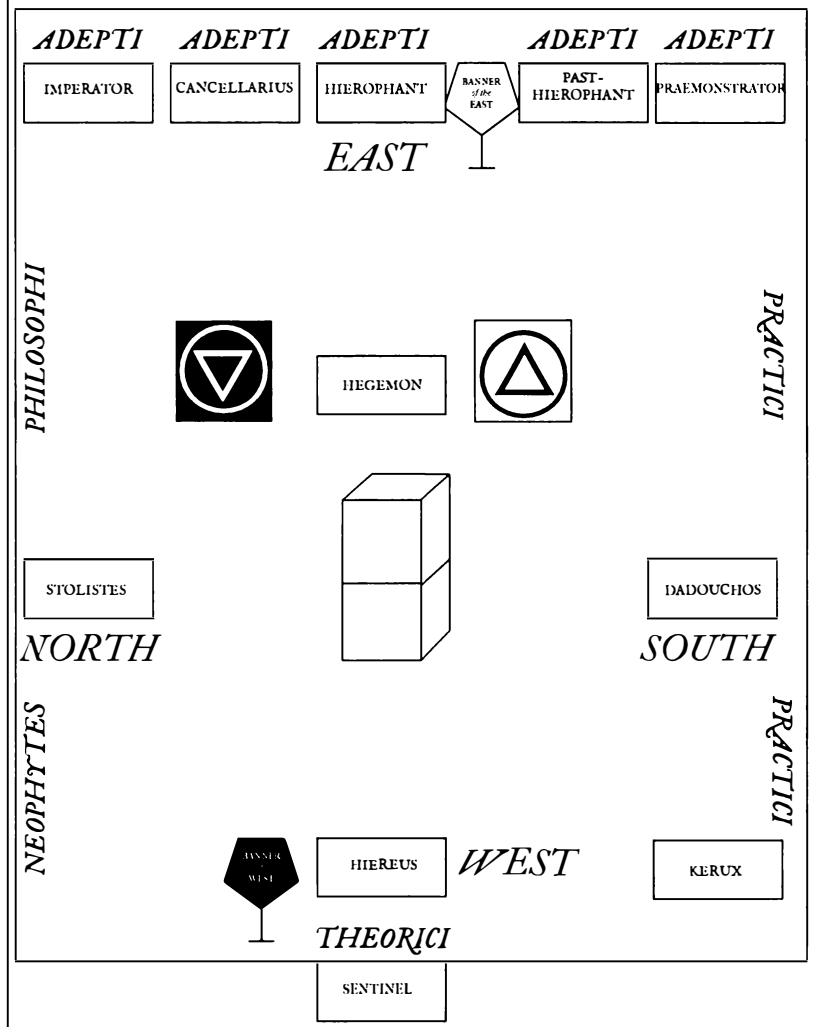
ADEPTI ADEPTI ADEPTI ADEPTI ADEPTI

IMPERATOR

CANCELLARIUS

HIEROPHANT

BANNER of the EAST

PAST-HIEROPHANT

PRAEMONSTRATOR

EAST

PHILOSOPHI

PRACTICI

HEGEMON

STOLISTES

DADOUCHOS

NORTH

SOUTH

NEOPHYTES

PRACTICI

BANNER of the WEST

HIEREUS

WEST

KERUX

THEORICI

SENTINEL